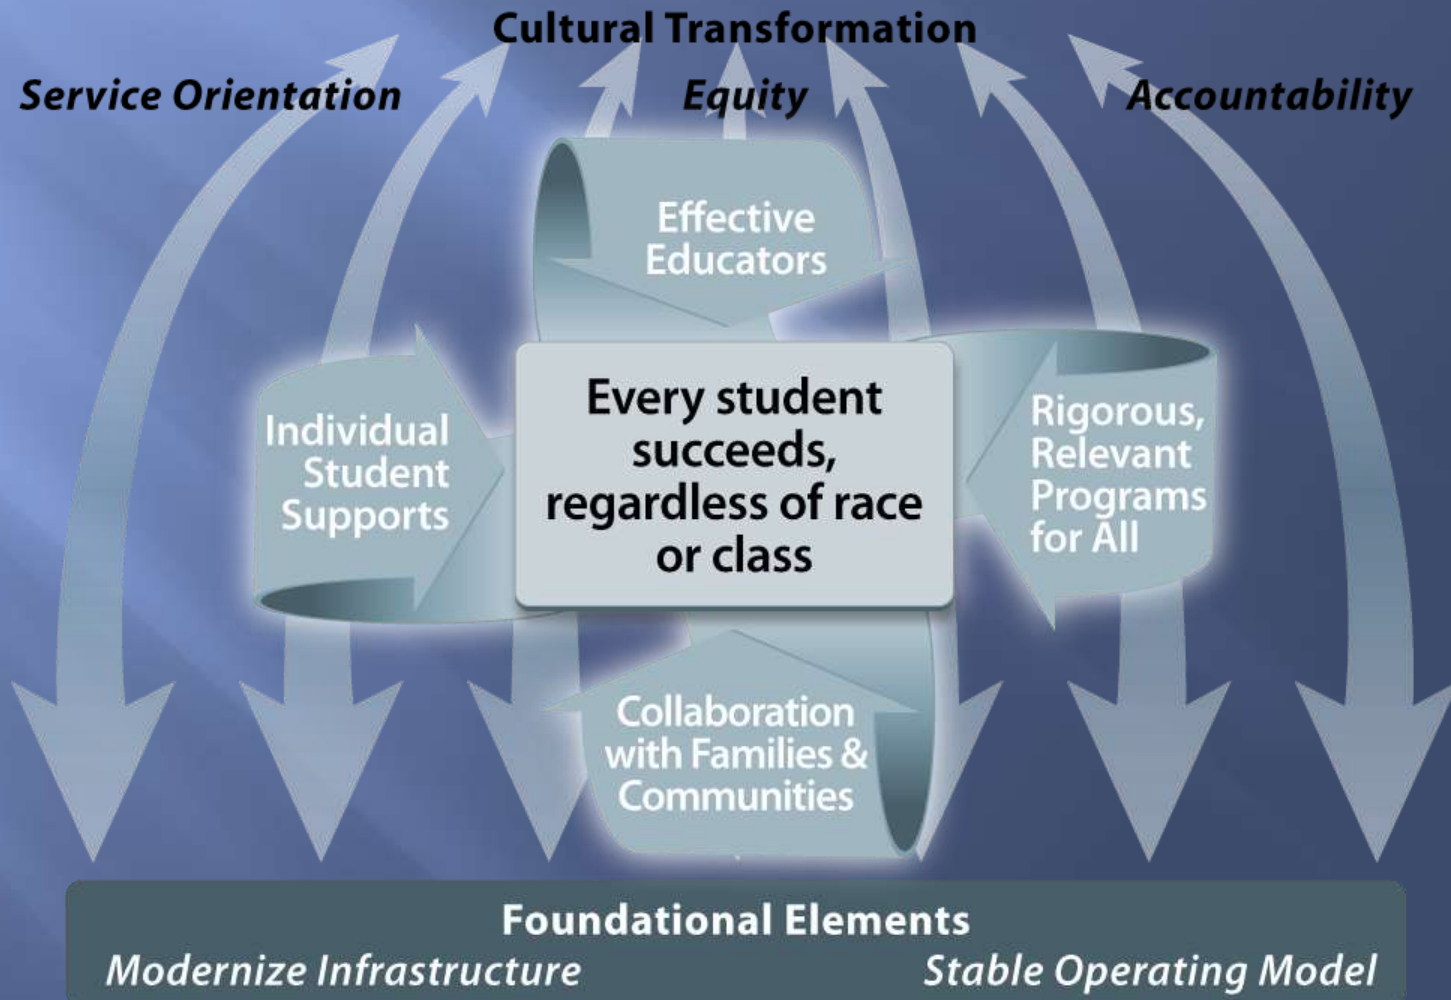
Cultural Transformation

Service Orientation

Equity

Accountability

Effective Educators

Individual Student Supports

Every student succeeds, regardless of race or class

Rigorous, Relevant Programs for All

Collaboration with Families & Communities

Foundational Elements

Modernize Infrastructure

Stable Operating Model